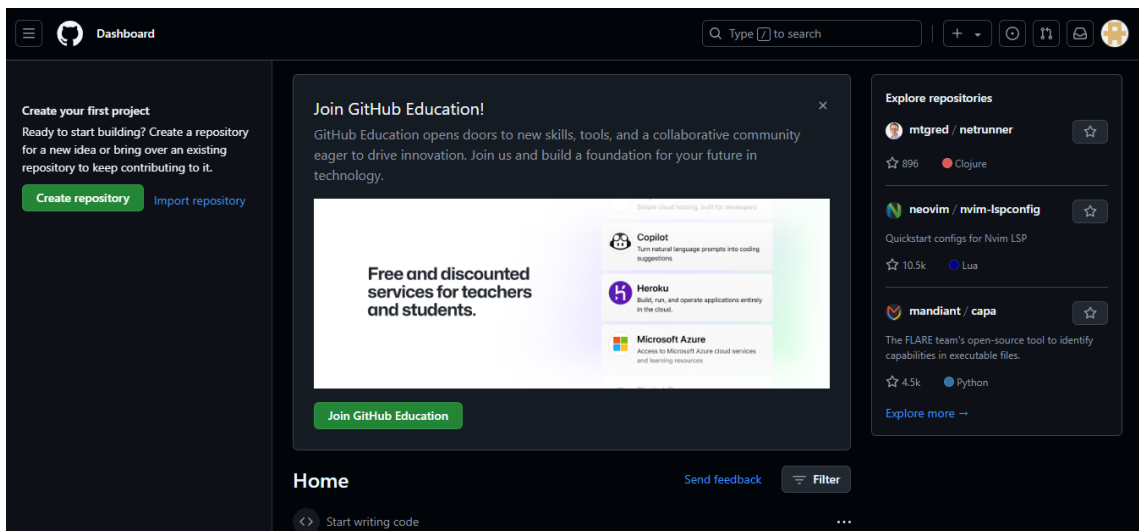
Dashboard

Type / to search

Create your first project

Ready to start building? Create a repository for a new idea or bring over an existing repository to keep contributing to it.

Create repository Import repository

Join GitHub Education!

GitHub Education opens doors to new skills, tools, and a collaborative community eager to drive innovation. Join us and build a foundation for your future in technology.

Simple cloud hosting, built for developers

Free and discounted services for teachers and students.

Copilot
Turn natural language prompts into coding suggestions

Heroku
Build, run, and operate applications entirely in the cloud.

Microsoft Azure
Access to Microsoft Azure cloud services and learning resources

Join GitHub Education

Home

Send feedback Filter

Start writing code

Explore repositories

mtgred / netrunner
896 Clojure

neovim / nvim-lspconfig
Quickstart configs for Nvim LSP
10.5k Lua

mandiant / capa
The FLARE team's open-source tool to identify capabilities in executable files.
4.5k Python

Explore more →